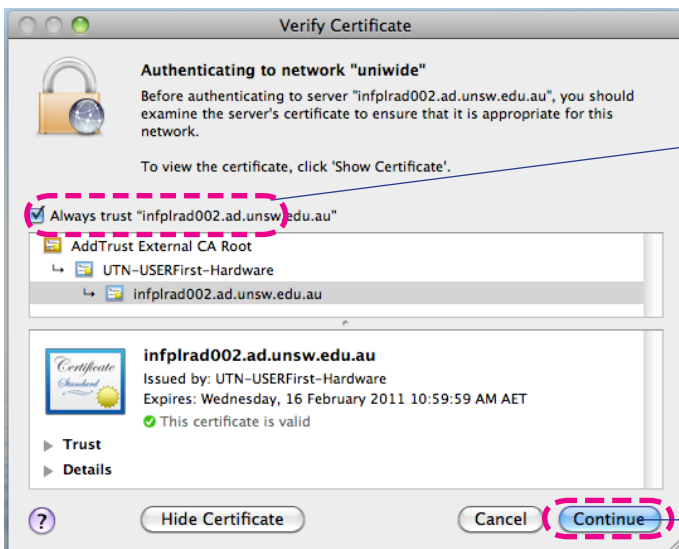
Verify Certificate

Authenticating to network "uniwide"

Before authenticating to server "infplrad002.ad.unsw.edu.au", you should examine the server's certificate to ensure that it is appropriate for this network.

To view the certificate, click 'Show Certificate'.

Always trust "infplrad002.ad.unsw.edu.au"

AddTrust External CA Root

UTN-USERFirst-Hardware

infplrad002.ad.unsw.edu.au

Certificate Standard

infplrad002.ad.unsw.edu.au

Issued by: UTN-USERFirst-Hardware

Expires: Wednesday, 16 February 2011 10:59:59 AM AET

This certificate is valid

Trust

Details

?

Hide Certificate

Cancel

Continue